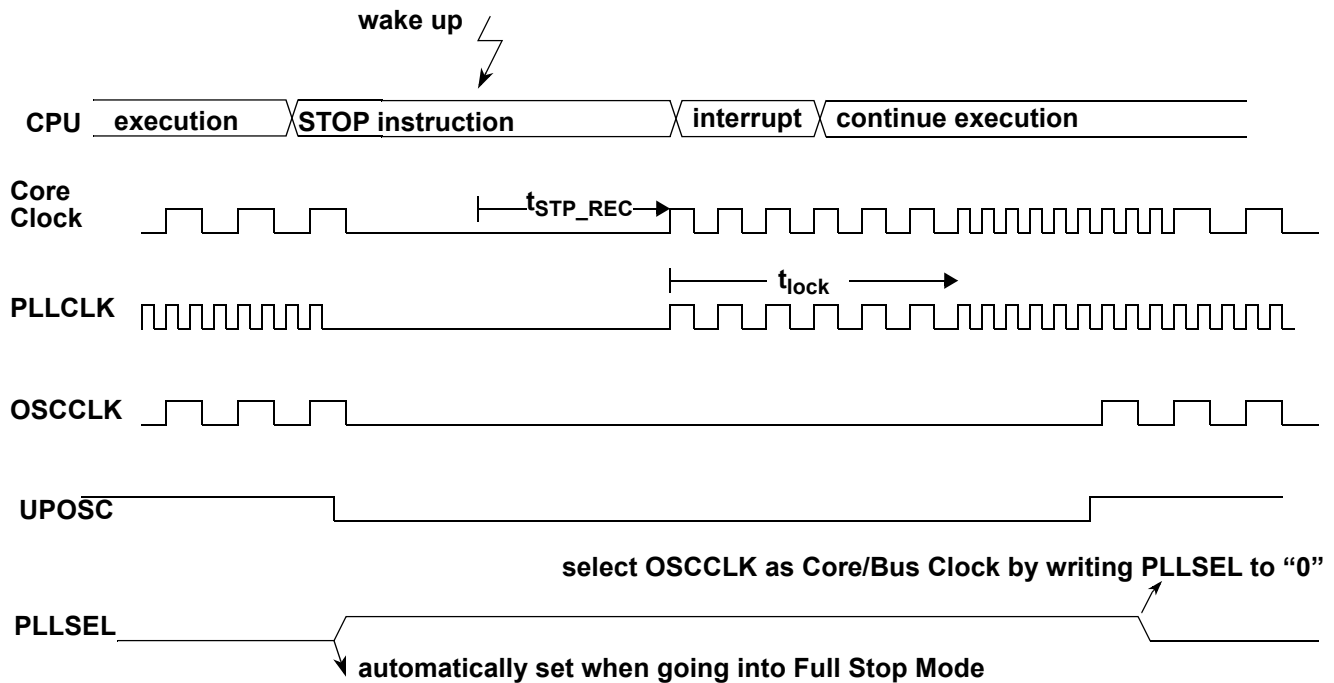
wake up

CPU execution STOP instruction interrupt continue execution

Core Clock

$t_{STP\_REC}$

PLLCLK

$t_{lock}$

OSCCLK

UPOSC

select OSCCLK as Core/Bus Clock by writing PLLSEL to “0”

PLLSEL

automatically set when going into Full Stop Mode